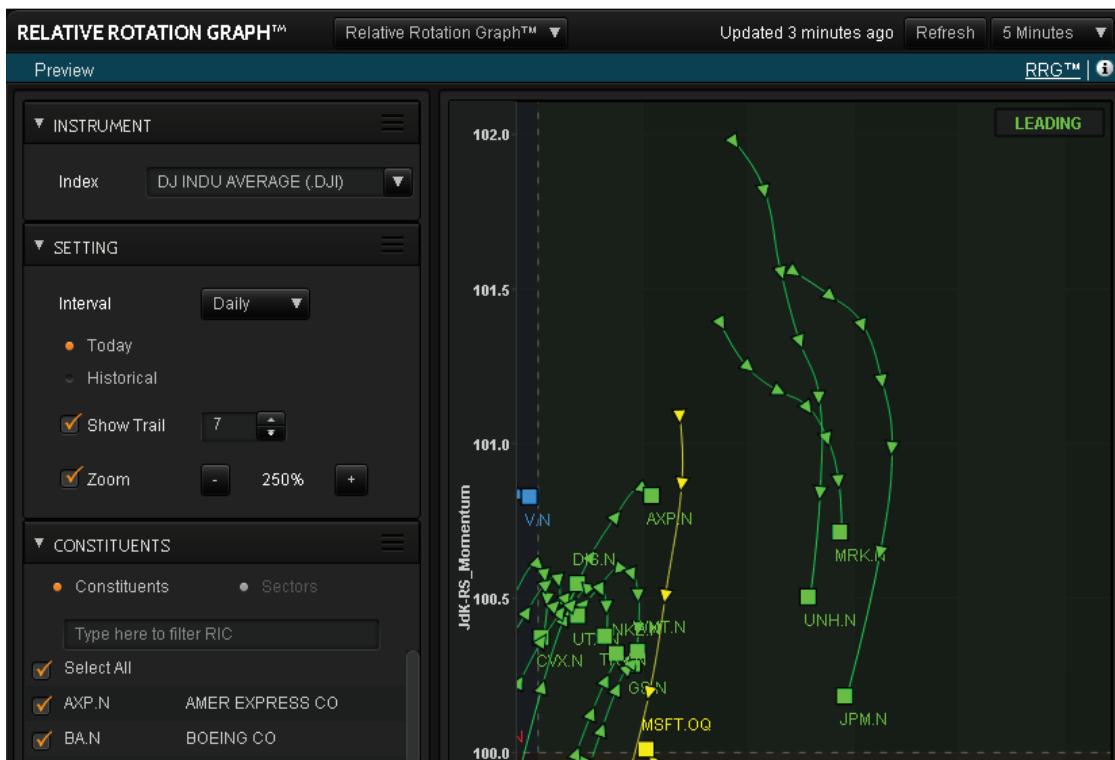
RELATIVE ROTATION GRAPH™ Relative Rotation Graph™ ▼ Updated 3 minutes ago Refresh 5 Minutes ▼

Preview RRG™ |

INSTRUMENT

Index DJ INDU AVERAGE (.DJI)

SETTING

Interval Daily

Today

Historical

Show Trail 7

Zoom - 250% +

CONSTITUENTS

Constituents Sectors

Type here to filter RIC

Select All

AXP.N AMER EXPRESS CO

BA.N BOEING CO

LEADING

102.0

101.5

101.0

100.5

100.0

JdK-RS_Momentum

V.N

AXP.N

DIS.N

MRK.N

UNH.N

UT.N

NKE.N

WMT.N

CVX.N

TRV.N

GS.N

JPM.N

MSFT.OQ